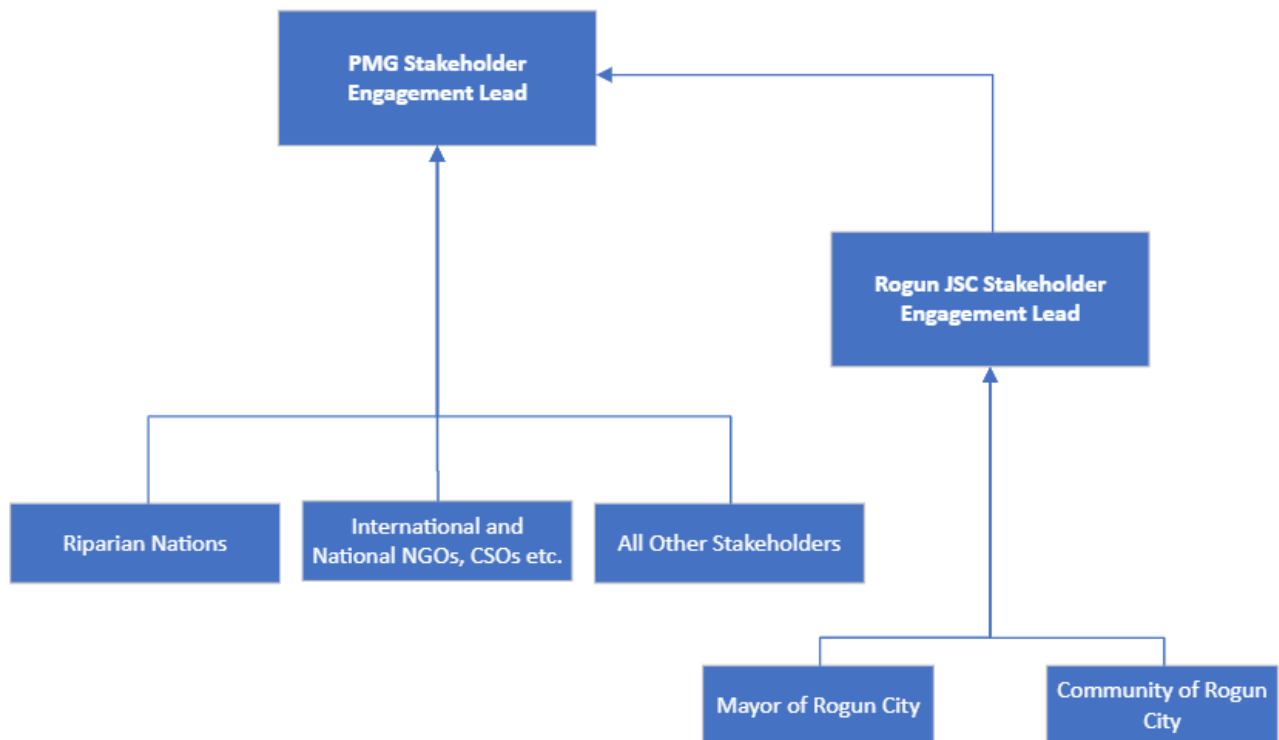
PMG Stakeholder Engagement Lead

Rogun JSC Stakeholder Engagement Lead

Riparian Nations

International and National NGOs, CSOs etc.

All Other Stakeholders

Mayor of Rogun City

Community of Rogun City